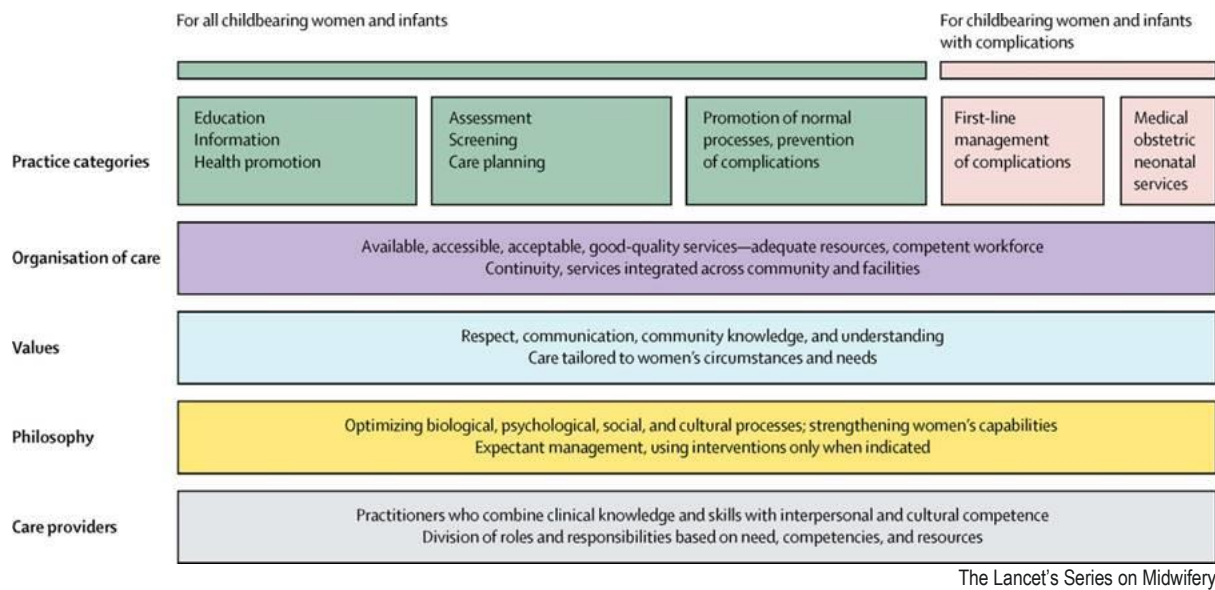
For all childbearing women and infants

For childbearing women and infants with complications

Practice categories

Education
Information
Health promotion

Assessment
Screening
Care planning

Promotion of normal processes, prevention of complications

First-line management of complications

Medical obstetric neonatal services

Organisation of care

Available, accessible, acceptable, good-quality services—adequate resources, competent workforce
Continuity, services integrated across community and facilities

Values

Respect, communication, community knowledge, and understanding
Care tailored to women's circumstances and needs

Philosophy

Optimizing biological, psychological, social, and cultural processes; strengthening women's capabilities
Expectant management, using interventions only when indicated

Care providers

Practitioners who combine clinical knowledge and skills with interpersonal and cultural competence
Division of roles and responsibilities based on need, competencies, and resources

The Lancet's Series on Midwifery